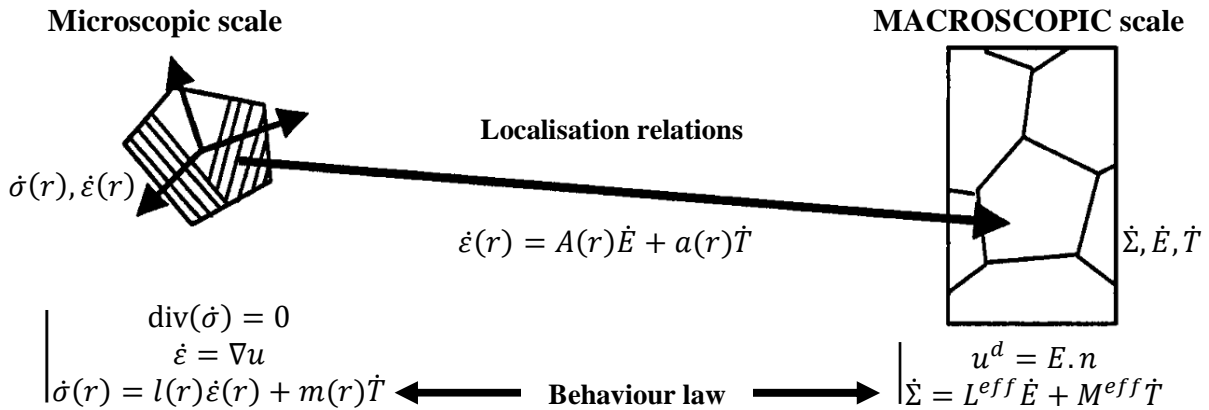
**Microscopic scale**

**MACROSCOPIC scale**

**Localisation relations**

$\dot{\sigma}(r), \dot{\varepsilon}(r)$

$\dot{\varepsilon}(r) = A(r)\dot{E} + a(r)\dot{T}$

$\dot{\Sigma}, \dot{E}, \dot{T}$

$\text{div}(\dot{\sigma}) = 0$
$\dot{\varepsilon} = \nabla u$
$\dot{\sigma}(r) = l(r)\dot{\varepsilon}(r) + m(r)\dot{T}$

**Behaviour law**

$u^d = E.n$
$\dot{\Sigma} = L^{eff}\dot{E} + M^{eff}\dot{T}$